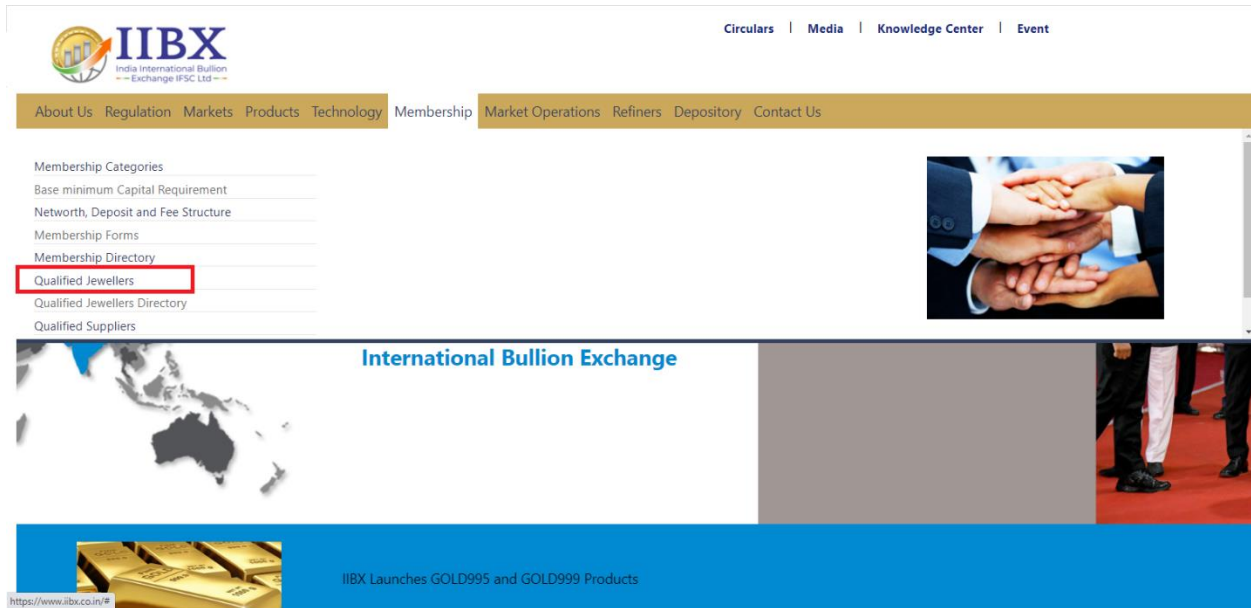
IIBX
India International Bullion Exchange IFSC Ltd

Circulars | Media | Knowledge Center | Event

About Us Regulation Markets Products Technology Membership Market Operations Refiners Depository Contact Us

Membership Categories
Base minimum Capital Requirement
Networth, Deposit and Fee Structure
Membership Forms
Membership Directory
Qualified Jewellers
Qualified Jewellers Directory
Qualified Suppliers

International Bullion Exchange

IIBX Launches GOLD995 and GOLD999 Products

https://www.iibx.co.in/#